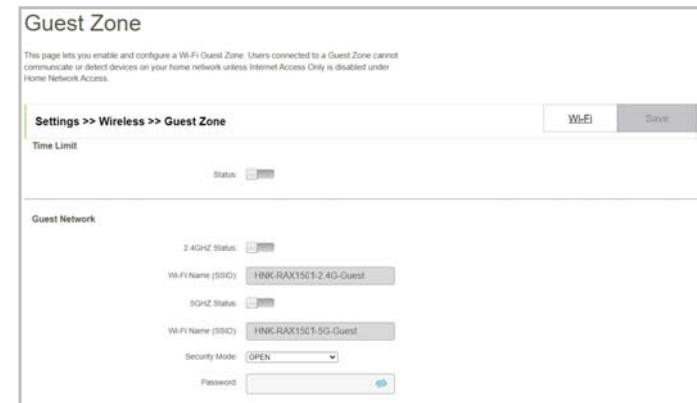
Guest Zone

This page lets you enable and configure a Wi-Fi Guest Zone. Users connected to a Guest Zone cannot communicate or detect devices on your home network unless Internet Access Only is disabled under Home Network Access.

Settings >> Wireless >> Guest Zone

Wi-Fi

Save

Time Limit

Status

Guest Network

2.4GHZ Status

Wi-Fi Name (SSID) HNK-RAX1501-2.4G-Guest

5GHZ Status

Wi-Fi Name (SSID) HNK-RAX1501-5G-Guest

Security Mode OPEN

Password